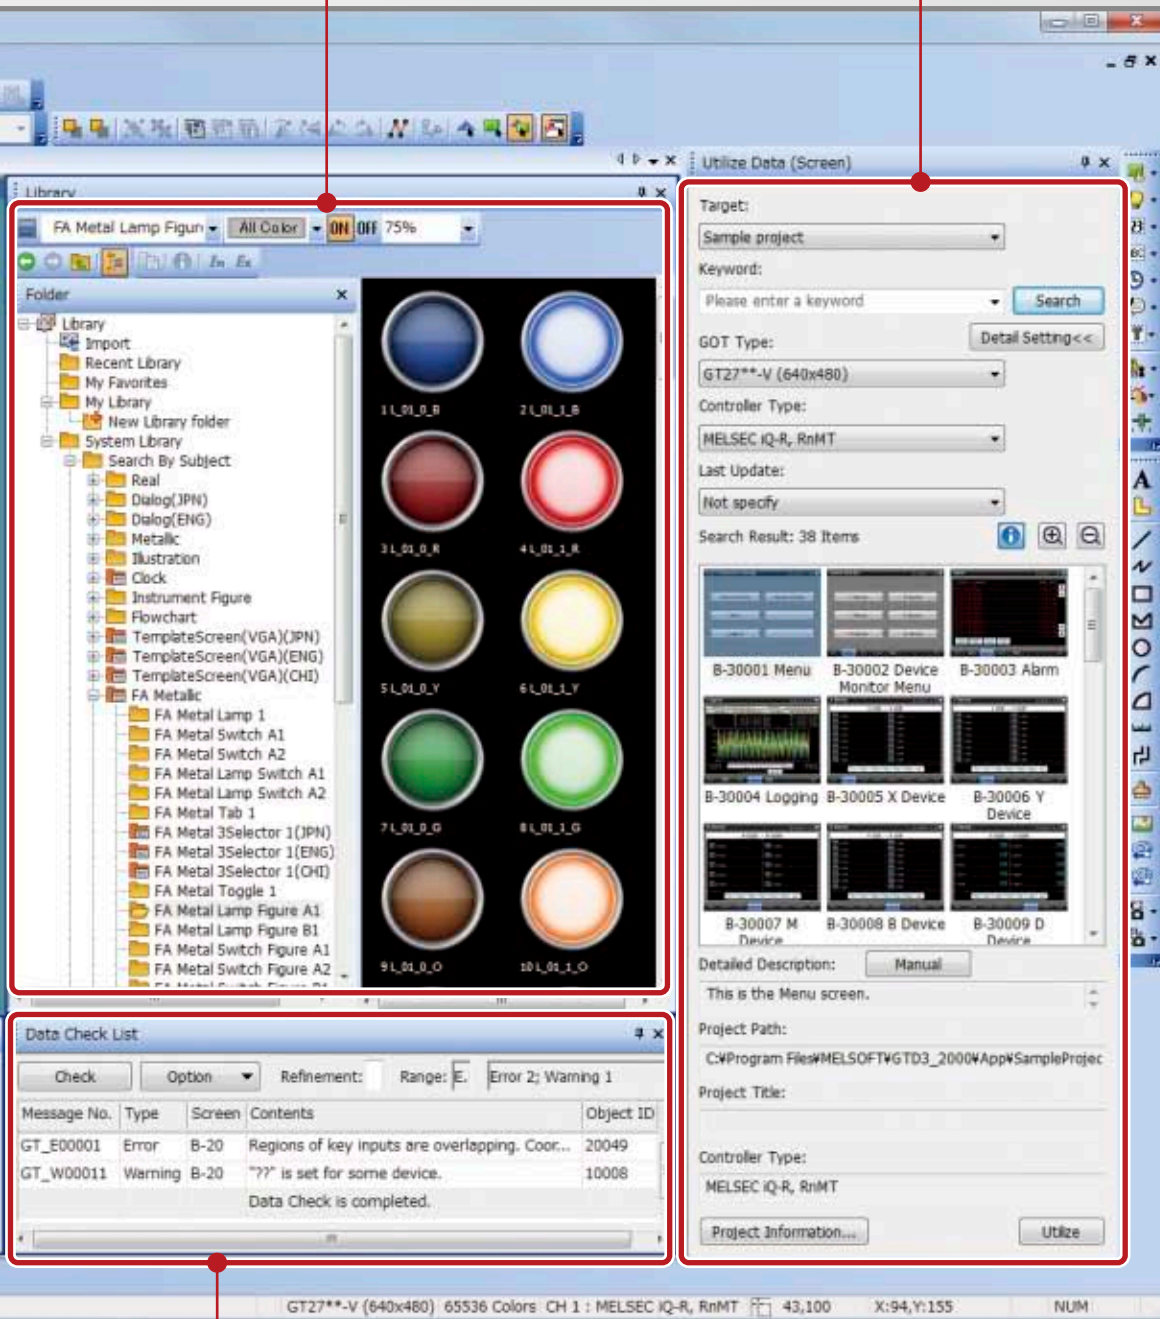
Library

FA Metal Lamp Figure All Color ON OFF 75%

Folder

Library
Import
Recent Library
My Favorites
My Library
New Library folder
System Library
Search By Subject
Real
Dialog(JPN)
Dialog(ENG)
Metallic
Illustration
Clock
Instrument Figure
Flowchart
TemplateScreen(VGA)(JPN)
TemplateScreen(VGA)(ENG)
TemplateScreen(VGA)(CHI)
FA Metallic
FA Metal Lamp 1
FA Metal Switch A1
FA Metal Switch A2
FA Metal Lamp Switch A1
FA Metal Lamp Switch A2
FA Metal Tab 1
FA Metal 3Selector 1(JPN)
FA Metal 3Selector 1(ENG)
FA Metal 3Selector 1(CHI)
FA Metal Toggle 1
FA Metal Lamp Figure A1
FA Metal Lamp Figure B1
FA Metal Switch Figure A1
FA Metal Switch Figure A2

1 L_01_0_B
2 L_01_1_B
3 L_01_0_R
4 L_01_1_R
5 L_01_0_Y
6 L_01_1_Y
7 L_01_0_G
8 L_01_1_G
9 L_01_0_O
10 L_01_1_O

Utilize Data (Screen)

Target:
Sample project
Keyword:
Please enter a keyword
Search
GOT Type:
Detail Setting<<
GT27**-V (640x480)
Controller Type:
MELSEC iQ-R, RnMT
Last Update:
Not specify
Search Result: 38 Items

B-30001 Menu
B-30002 Device Monitor Menu
B-30003 Alarm
B-30004 Logging
B-30005 X Device
B-30006 Y Device
B-30007 M Device
B-30008 B Device
B-30009 D Device

Detailed Description:
Manual
This is the Menu screen.
Project Path:
C:¥Program Files¥MELSOFT¥GTD3_2000¥App¥SampleProjec
Project Title:

Controller Type:
MELSEC iQ-R, RnMT
Project Information...
Utilize

Data Check List

Check
Option
Refinement:
Range: E.
Error 2; Warning 1

| Message No. | Type | Screen | Contents | Object ID |
|---|---|---|---|---|
| GT_E00001 | Error | B-20 | Regions of key inputs are overlapping. Coor... | 20049 |
| GT_W00011 | Warning | B-20 | "??" is set for some device. | 10008 |
| | | | Data Check is completed. | |

GT27**-V (640x480) 65536 Colors CH 1 : MELSEC iQ-R, RnMT 43,100 X:94,Y:155 NUM